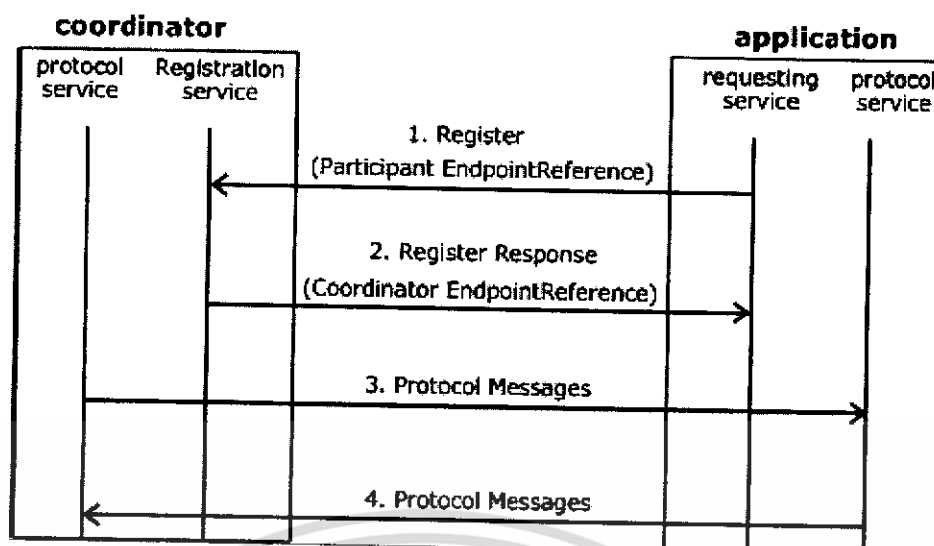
coordinator

protocol service

Registration service

application

requesting service

protocol service

1. Register
(Participant EndpointReference)

2. Register Response
(Coordinator EndpointReference)

3. Protocol Messages

4. Protocol Messages